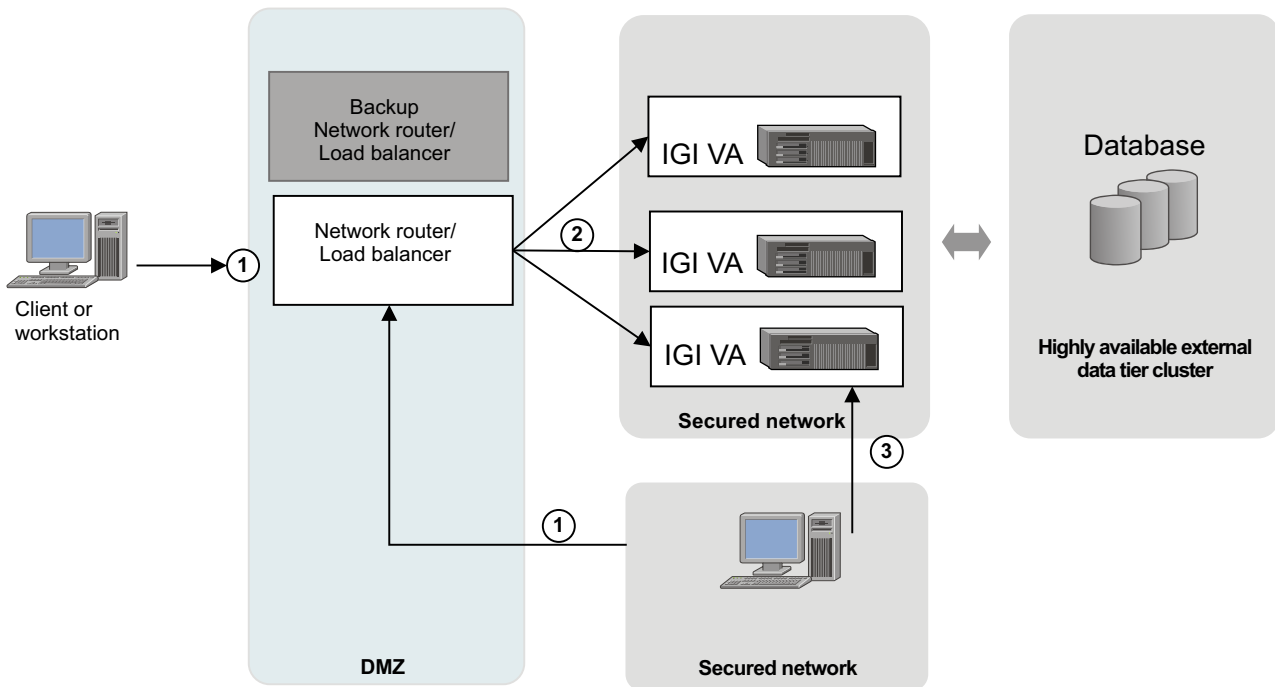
Backup
Network router/
Load balancer

Network router/
Load balancer

Client or
workstation

1

2

IGI VA

IGI VA

IGI VA

Secured network

Database

Highly available external
data tier cluster

3

1

DMZ

Secured network